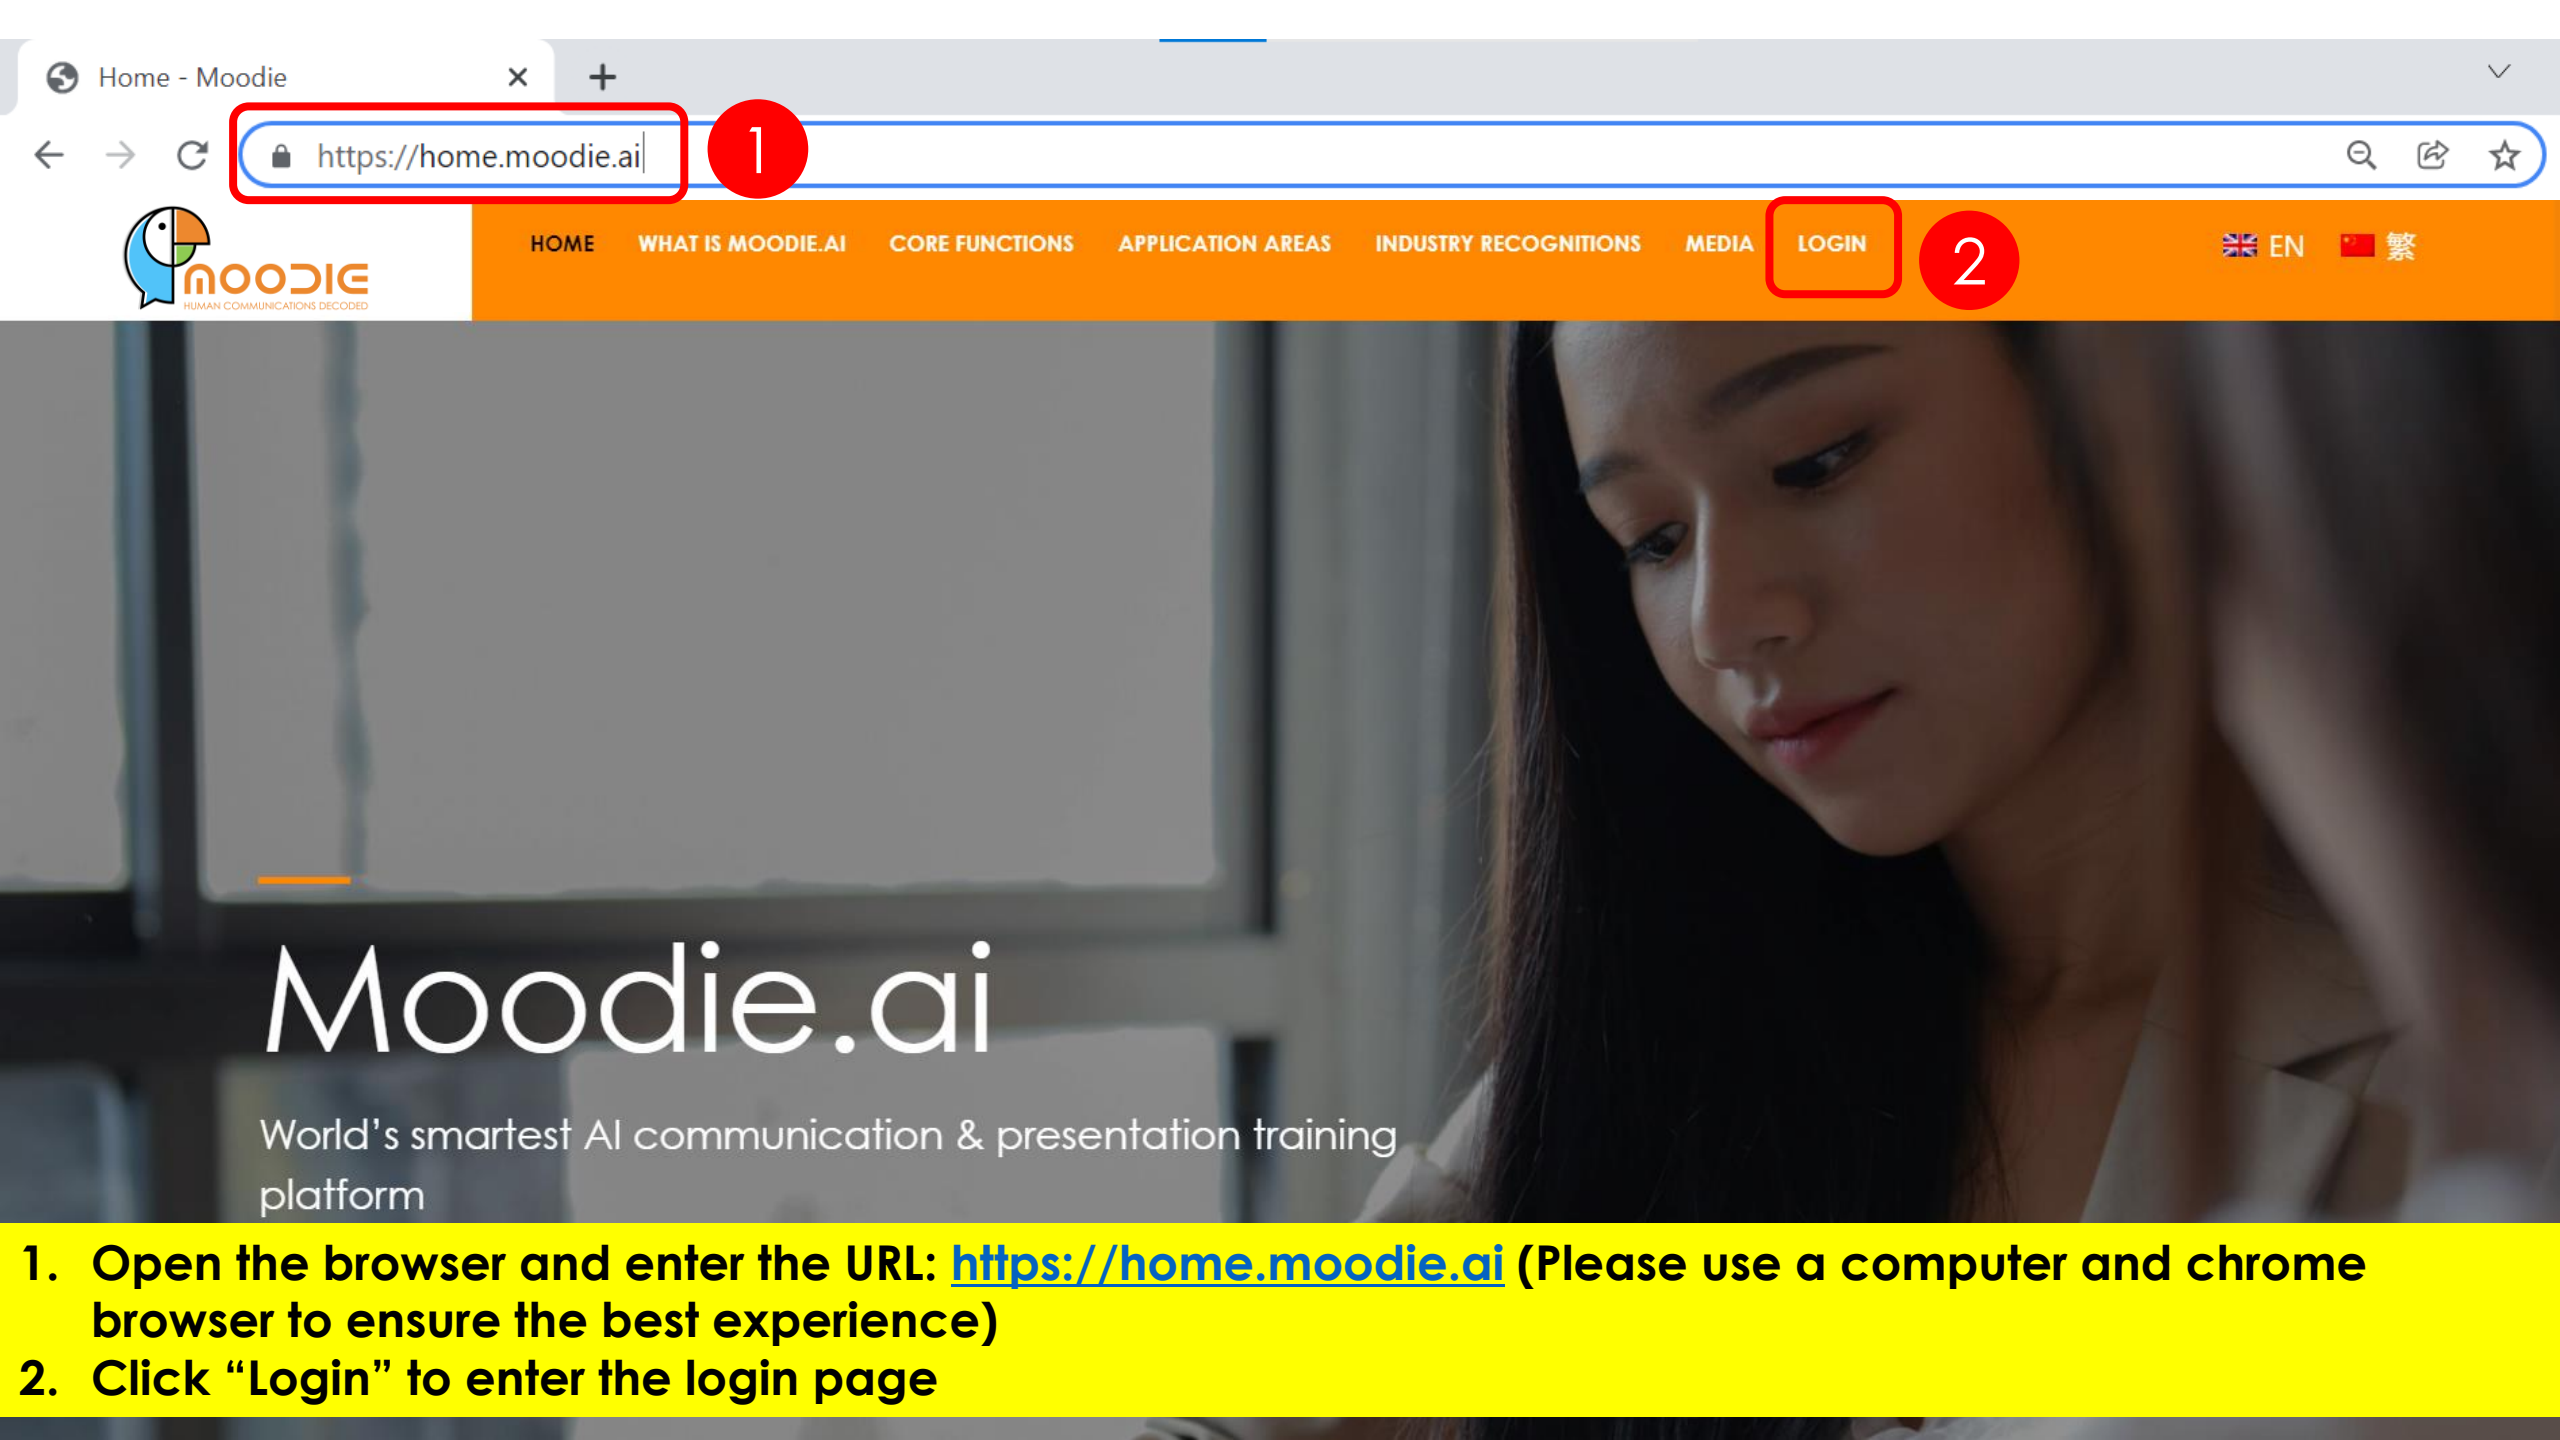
Home - Moodie

https://home.moodie.ai

1

MOODIE
HUMAN COMMUNICATIONS DECODED

HOME WHAT IS MOODIE.AI CORE FUNCTIONS APPLICATION AREAS INDUSTRY RECOGNITIONS MEDIA LOGIN

2

EN 繁

Moodie.ai

World's smartest AI communication & presentation training platform

1. Open the browser and enter the URL: https://home.moodie.ai (Please use a computer and chrome browser to ensure the best experience)
2. Click "Login" to enter the login page